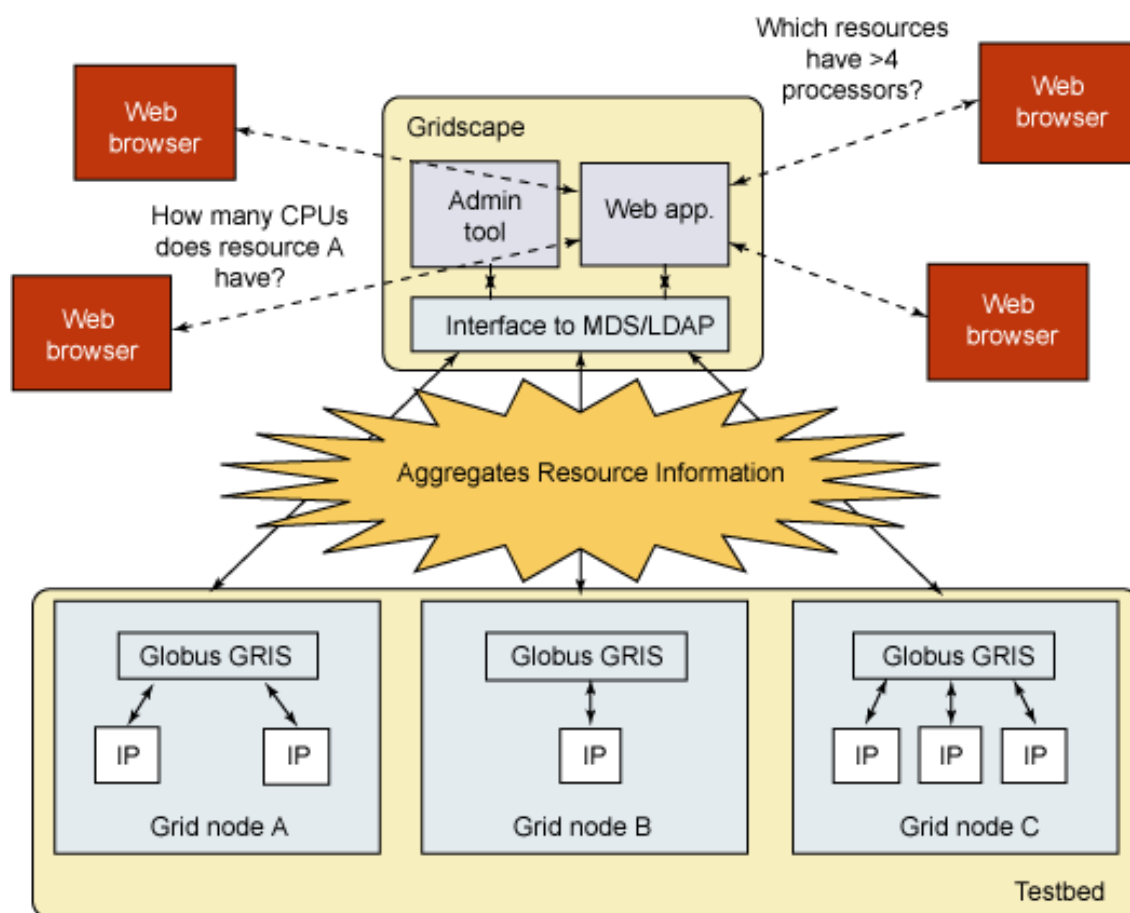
Web browser

Gridscape

Which resources have >4 processors?

Web browser

Admin tool

Web app.

How many CPUs does resource A have?

Web browser

Interface to MDS/LDAP

Web browser

Aggregates Resource Information

Globus GRIS

IP

IP

Grid node A

Globus GRIS

IP

Grid node B

Globus GRIS

IP

IP

IP

Grid node C

Testbed